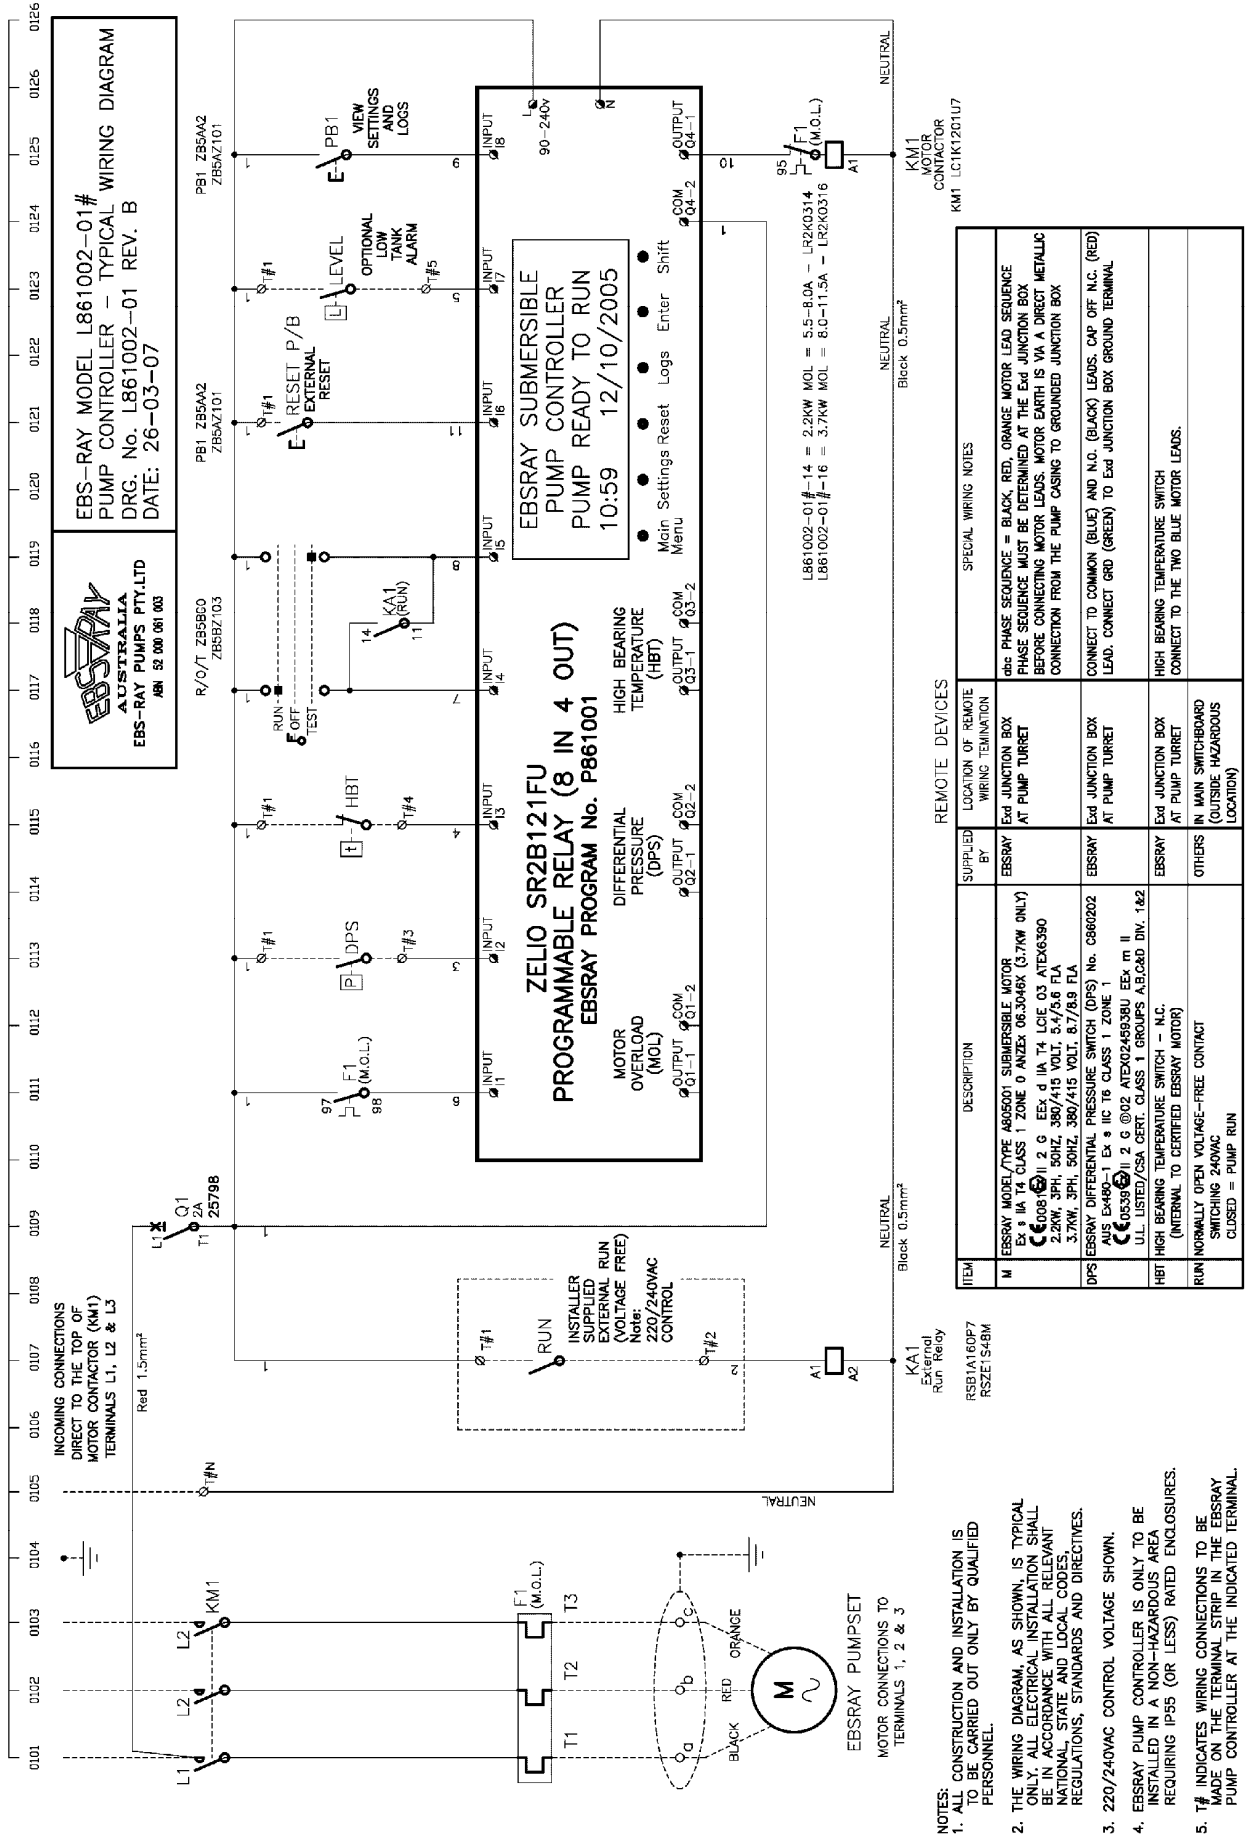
EBS-RAY MODEL L861002-01#
PUMP CONTROLLER - TYPICAL WIRING DIAGRAM
DRG. No. L861002-01 REV. B
DATE: 26-03-07

EBSRAY
AUSTRALIA
EBS-RAY PUMPS PTY.LTD
ABN 52 000 061 003

0101 0102 0103 0104 0105 0106 0107 0108 0109 0110 0111 0112 0113 0114 0115 0116 0117 0118 0119 0120 0121 0122 0123 0124 0125 0126 0126

INCOMING CONNECTIONS DIRECT TO THE TOP OF MOTOR CONTACTOR (KM1) TERMINALS L1, L2 & L3

Red 1.5mm²

L1 L2 L2 KM1

T#N

NEUTRAL

Q1 2A 25798
L1 T1

F1 (M.O.L.)
T1 T2 T3

a b c
BLACK RED ORANGE
M ~
EBSRAY PUMPSET
MOTOR CONNECTIONS TO TERMINALS 1, 2 & 3

T#1
RUN
INSTALLER SUPPLIED EXTERNAL RUN (VOLTAGE FREE)
Note: 220/240VAC CONTROL
T#2

A1 A2
KA1 External Run Relay
RSB1A160P7
RSZE1S48M

NEUTRAL
Black 0.5mm²

97 98 F1 (M.O.L.)
P DPS T#1 T#3
t HBT T#1 T#4
R/O/T ZB5BG0 ZB5BZ103
RUN OFF TEST
KA1 (RUN) 14 11
PB1 ZB5AA2 ZB5AZ101
RESET P/B EXTERNAL RESET T#1
L LEVEL OPTIONAL LOW TANK ALARM T#1 T#5
PB1 ZB5AA2 ZB5AZ101
PB1 VIEW SETTINGS AND LOGS

9 3 4 7 8 11 5 6 10 1

INPUT I1 INPUT I2 INPUT I3 INPUT I4 INPUT I5 INPUT I6 INPUT I7 INPUT I8
L 90-240V N

ZELIO SR2B121FU
PROGRAMMABLE RELAY (8 IN 4 OUT)
EBSRAY PROGRAM No. P861001

MOTOR OVERLOAD (MOL)
DIFFERENTIAL PRESSURE (DPS)
HIGH BEARING TEMPERATURE (HBT)

OUTPUT Q1-1 COM Q1-2 OUTPUT Q2-1 COM Q2-2 OUTPUT Q3-1 COM Q3-2 COM Q4-2 OUTPUT Q4-1

EBSRAY SUBMERSIBLE
PUMP CONTROLLER
PUMP READY TO RUN
10:59 12/10/2005
Main Menu Settings Reset Logs Enter Shift

L861002-01#-14 = 2.2KW MOL = 5.5-8.0A - LR2K0314
L861002-01#-16 = 3.7KW MOL = 8.0-11.5A - LR2K0316

95 96 F1 (M.O.L.)
A1
KM1 MOTOR CONTACTOR
KM1 LC1K1201U7

NEUTRAL
Black 0.5mm²
NEUTRAL

REMOTE DEVICES

| ITEM | DESCRIPTION | SUPPLIED BY | LOCATION OF REMOTE WIRING TEMINATION | SPECIAL WIRING NOTES |
|---|---|---|---|---|
| M | EBSRAY MODEL/TYPE A805001 SUBMERSIBLE MOTOR Ex s IIA T4 CLASS 1 ZONE 0 ANZEx 06.3046X (3.7KW ONLY) CE 0081 II 2 G EEx d IIA T4 LCIE 03 ATEX6390 2.2KW, 3PH, 50HZ, 380/415 VOLT, 5.4/5.6 FLA 3.7KW, 3PH, 50HZ, 380/415 VOLT, 8.7/8.9 FLA | EBSRAY | Exd JUNCTION BOX AT PUMP TURRET | abc PHASE SEQUENCE = BLACK, RED, ORANGE MOTOR LEAD SEQUENCE PHASE SEQUENCE MUST BE DETERMINED AT THE Exd JUNCTION BOX BEFORE CONNECTING MOTOR LEADS. MOTOR EARTH IS VIA A DIRECT METALLIC CONNECTION FROM THE PUMP CASING TO GROUNDED JUNCTION BOX |
| DPS | EBSRAY DIFFERENTIAL PRESSURE SWITCH (DPS) No. C860202 AUS Ex480-1 Ex s IIC T6 CLASS 1 ZONE 1 CE 0539 II 2 G @02 ATEX0245938U EEx m II U.L. LISTED/CSA CERT. CLASS 1 GROUPS A,B,C&D DIV. 1&2 | EBSRAY | Exd JUNCTION BOX AT PUMP TURRET | CONNECT TO COMMON (BLUE) AND N.O. (BLACK) LEADS. CAP OFF N.C. (RED) LEAD. CONNECT GRD (GREEN) TO Exd JUNCTION BOX GROUND TERMINAL |
| HBT | HIGH BEARING TEMPERATURE SWITCH - N.C. (INTERNAL TO CERTIFIED EBSRAY MOTOR) | EBSRAY | Exd JUNCTION BOX AT PUMP TURRET | HIGH BEARING TEMPERATURE SWITCH CONNECT TO THE TWO BLUE MOTOR LEADS. |
| RUN | NORMALLY OPEN VOLTAGE-FREE CONTACT SWITCHING 240VAC CLOSED = PUMP RUN | OTHERS | IN MAIN SWITCHBOARD (OUTSIDE HAZARDOUS LOCATION) | |

NOTES:
1. ALL CONSTRUCTION AND INSTALLATION IS TO BE CARRIED OUT ONLY BY QUALIFIED PERSONNEL.
2. THE WIRING DIAGRAM, AS SHOWN, IS TYPICAL ONLY. ALL ELECTRICAL INSTALLATION SHALL BE IN ACCORDANCE WITH ALL RELEVANT NATIONAL, STATE AND LOCAL CODES, REGULATIONS, STANDARDS AND DIRECTIVES.
3. 220/240VAC CONTROL VOLTAGE SHOWN.
4. EBSRAY PUMP CONTROLLER IS ONLY TO BE INSTALLED IN A NON-HAZARDOUS AREA REQUIRING IP55 (OR LESS) RATED ENCLOSURES.
5. T# INDICATES WIRING CONNECTIONS TO BE MADE ON THE TERMINAL STRIP IN THE EBSRAY PUMP CONTROLLER AT THE INDICATED TERMINAL.